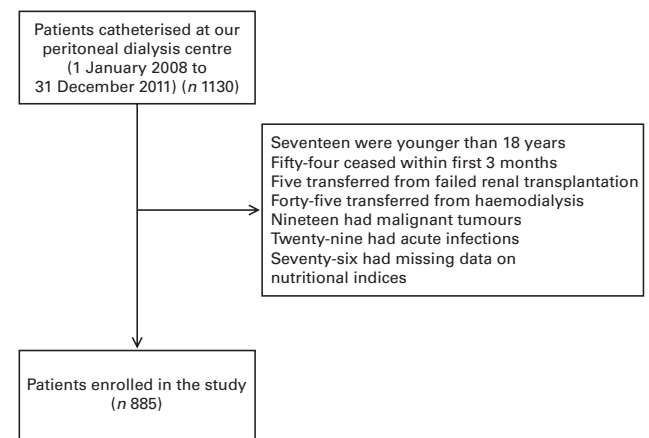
Patients catheterised at our peritoneal dialysis centre (1 January 2008 to 31 December 2011) (*n* 1130)

Seventeen were younger than 18 years
Fifty-four ceased within first 3 months
Five transferred from failed renal transplantation
Forty-five transferred from haemodialysis
Nineteen had malignant tumours
Twenty-nine had acute infections
Seventy-six had missing data on nutritional indices

Patients enrolled in the study (*n* 885)